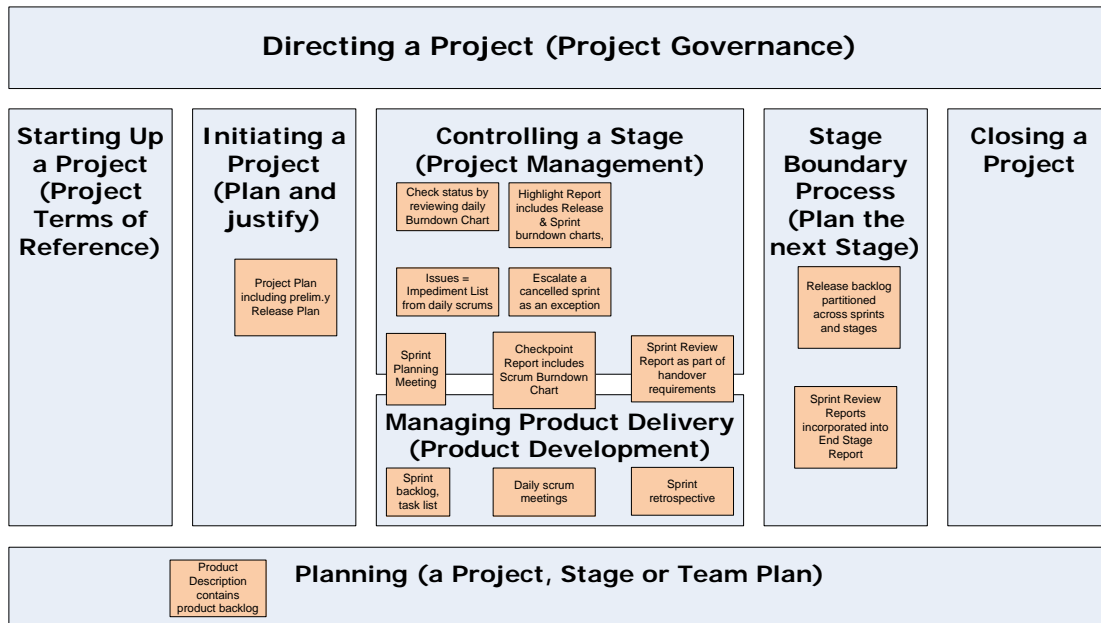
Directing a Project (Project Governance)

Starting Up a Project (Project Terms of Reference)

Initiating a Project (Plan and justify)

Project Plan including prelim.y Release Plan

Controlling a Stage (Project Management)

Check status by reviewing daily Burndown Chart

Highlight Report includes Release & Sprint burndown charts,

Issues = Impediment List from daily scrums

Escalate a cancelled sprint as an exception

Sprint Planning Meeting

Checkpoint Report includes Scrum Burndown Chart

Sprint Review Report as part of handover requirements

Managing Product Delivery (Product Development)

Sprint backlog, task list

Daily scrum meetings

Sprint retrospective

Stage Boundary Process (Plan the next Stage)

Release backlog partitioned across sprints and stages

Sprint Review Reports incorporated into End Stage Report

Closing a Project

Product Description contains product backlog

Planning (a Project, Stage or Team Plan)